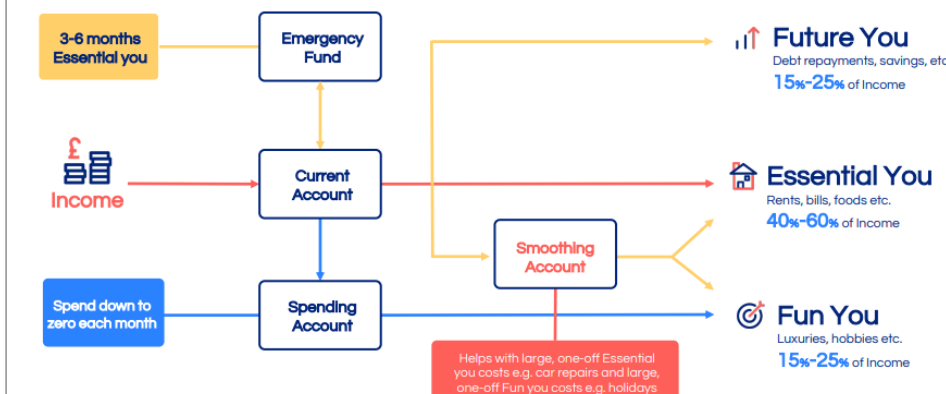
3-6 months Essential you

Emergency Fund

£

Income

Current Account

Spend down to zero each month

Spending Account

Smoothing Account

Helps with large, one-off Essential you costs e.g. car repairs and large, one-off Fun you costs e.g. holidays

Future You
Debt repayments, savings, etc
15%-25% of Income

Essential You
Rents, bills, foods etc.
40%-60% of Income

Fun You
Luxuries, hobbies etc.
15%-25% of Income